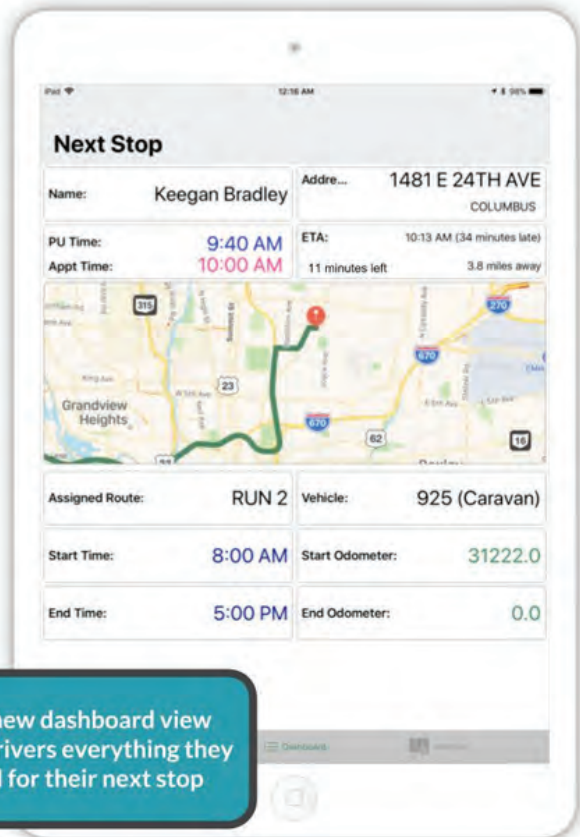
iPad 12:16 AM 96%

Next Stop

Name: Keegan Bradley

Addre... 1481 E 24TH AVE COLUMBUS

PU Time: 9:40 AM
Appt Time: 10:00 AM

ETA: 10:13 AM (34 minutes late)
11 minutes left 3.8 miles away

315
270
670
23
Grandview Heights
670
62
16

Assigned Route: RUN 2

Vehicle: 925 (Caravan)

Start Time: 8:00 AM

Start Odometer: 31222.0

End Time: 5:00 PM

End Odometer: 0.0

Dashboard

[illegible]new dashboard view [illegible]rivers everything they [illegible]l for their next stop